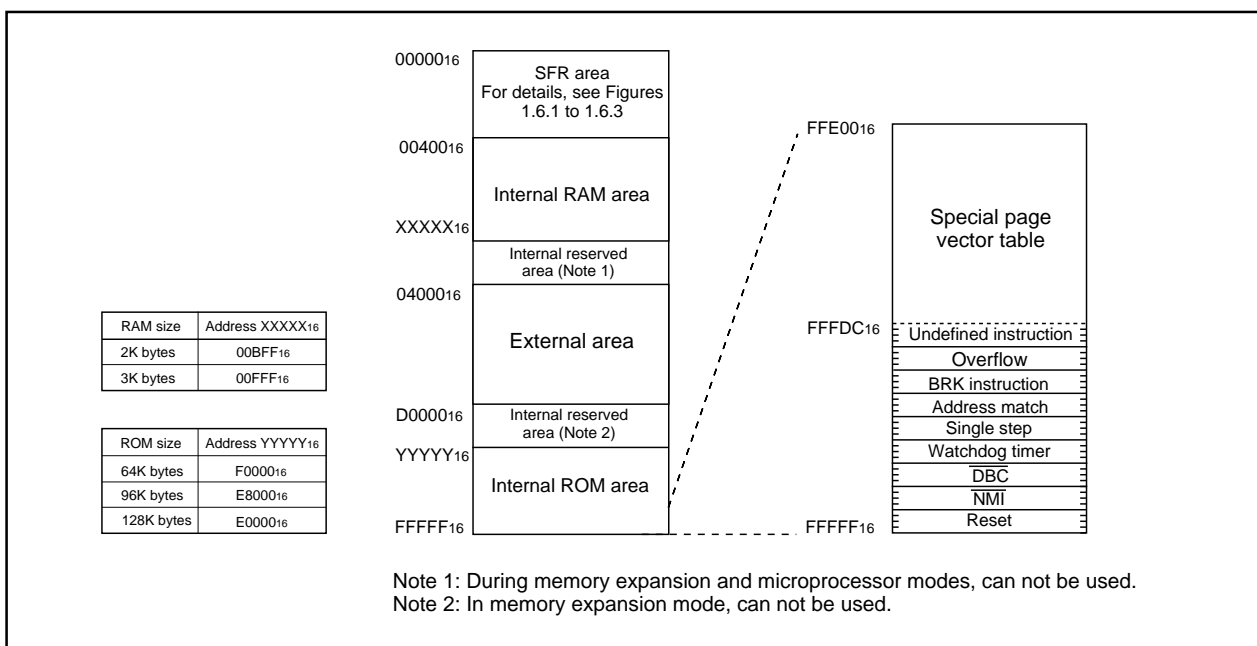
| RAM size | Address $XXXXX_{16}$ |
|---|---|
| 2K bytes | $00BFF_{16}$ |
| 3K bytes | $00FFF_{16}$ |

| ROM size | Address $YYYYY_{16}$ |
|---|---|
| 64K bytes | $F0000_{16}$ |
| 96K bytes | $E8000_{16}$ |
| 128K bytes | $E0000_{16}$ |

$00000_{16}$
SFR area
For details, see Figures 1.6.1 to 1.6.3
$00400_{16}$
Internal RAM area
$XXXXX_{16}$
Internal reserved area (Note 1)
$04000_{16}$
External area
$D0000_{16}$
Internal reserved area (Note 2)
$YYYYY_{16}$
Internal ROM area
$FFFFF_{16}$

$FFE00_{16}$
Special page vector table
$FFFDC_{16}$
Undefined instruction
Overflow
BRK instruction
Address match
Single step
Watchdog timer
$\overline{DBC}$
$\overline{NMI}$
Reset
$FFFFF_{16}$

Note 1: During memory expansion and microprocessor modes, can not be used.
Note 2: In memory expansion mode, can not be used.